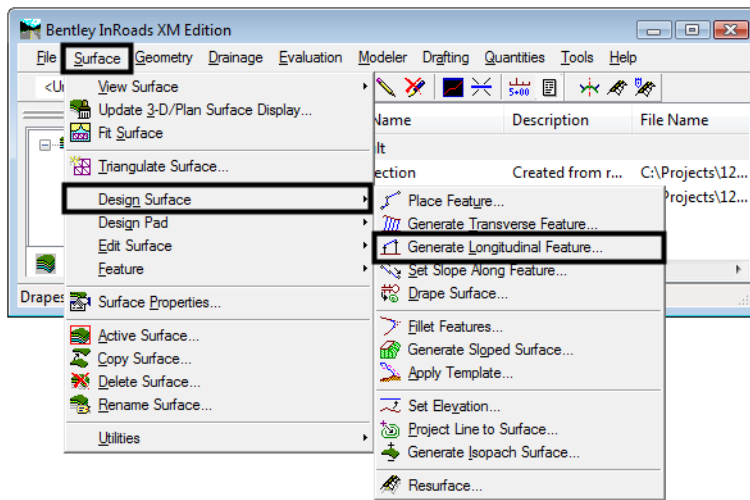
Bentley InRoads XM Edition

File Surface Geometry Drainage Evaluation Modeler Drafting Quantities Tools Help

<Ur

5+00

Name Description File Name

lt

ection Created from r... C:\Projects\12...

Projects\12...

Drapes

View Surface
Update 3-D/Plan Surface Display...
Fit Surface
Triangulate Surface...
Design Surface
Design Pad
Edit Surface
Feature
Surface Properties...
Active Surface...
Copy Surface...
Delete Surface...
Rename Surface...
Utilities

Place Feature...
Generate Transverse Feature...
Generate Longitudinal Feature...
Set Slope Along Feature...
Drape Surface...
Fillet Features...
Generate Sloped Surface...
Apply Template...
Set Elevation...
Project Line to Surface...
Generate Isopach Surface...
Resurface...